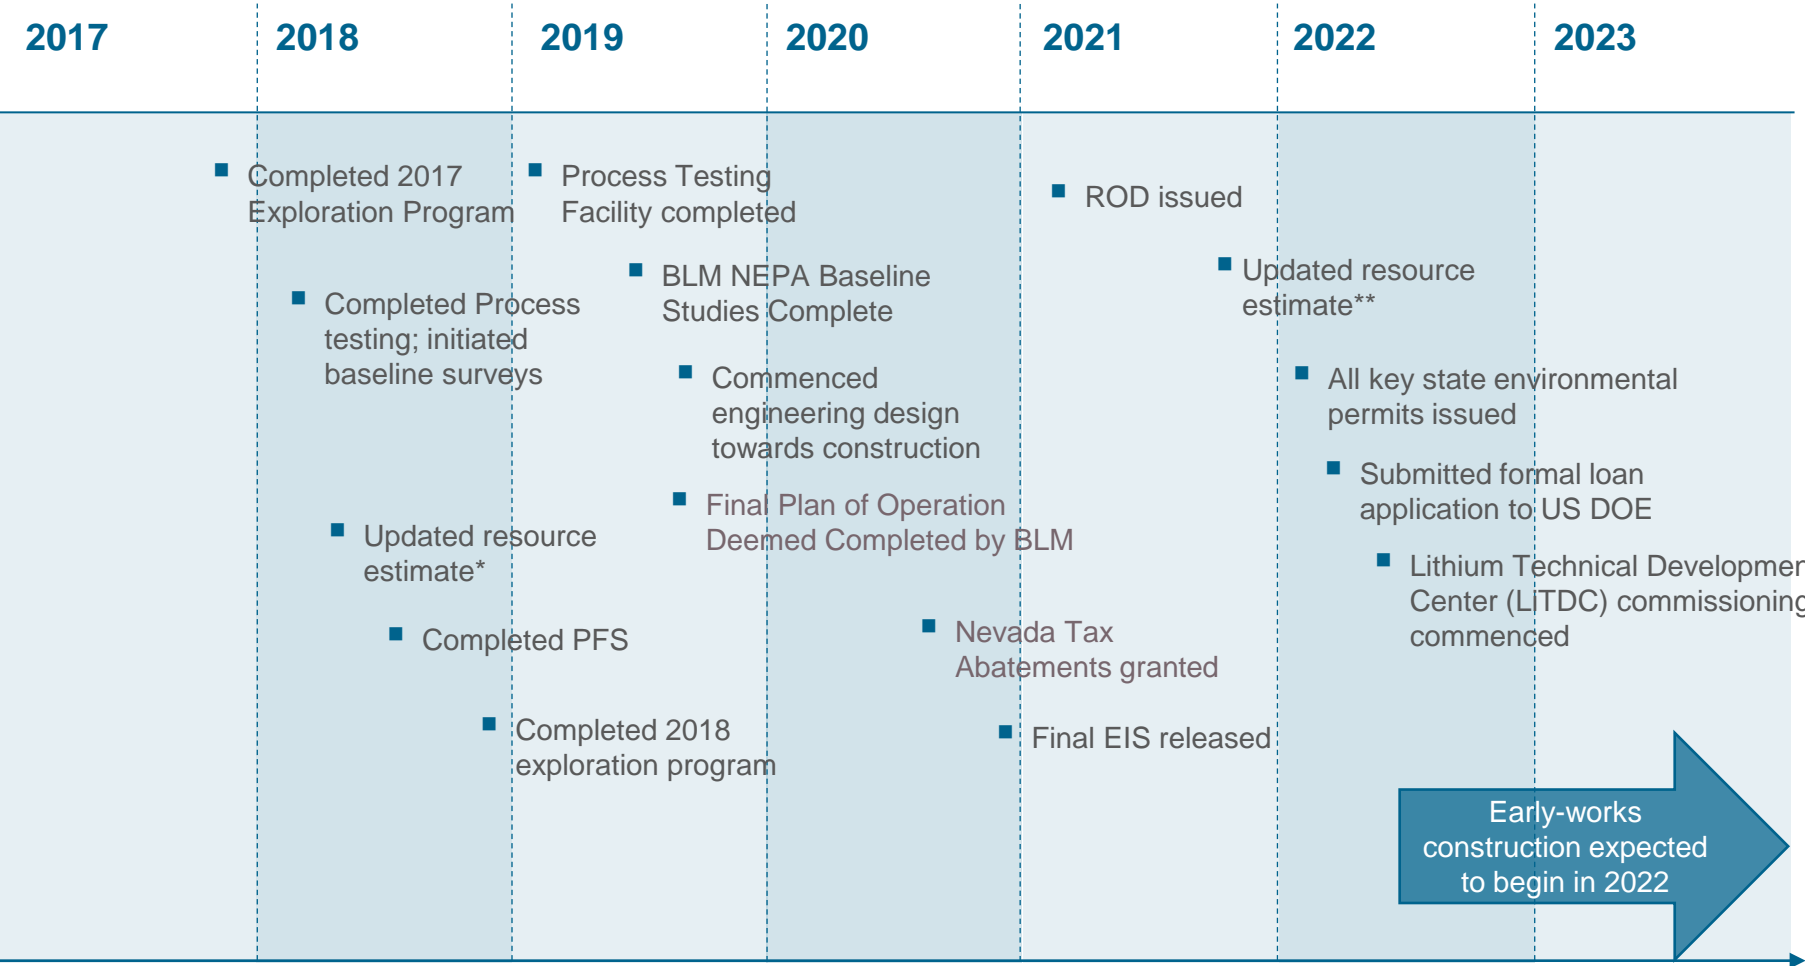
2017

2018

2019

2020

2021

2022

2023

Completed 2017 Exploration Program

Completed Process testing; initiated baseline surveys

Updated resource estimate*

Completed PFS

Completed 2018 exploration program

Process Testing Facility completed

BLM NEPA Baseline Studies Complete

Commenced engineering design towards construction

Final Plan of Operation Deemed Completed by BLM

Nevada Tax Abatements granted

Final EIS released

ROD issued

Updated resource estimate**

All key state environmental permits issued

Submitted formal loan application to US DOE

Lithium Technical Developmen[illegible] Center (LiTDC) commissioning commenced

Early-works construction expected to begin in 2022